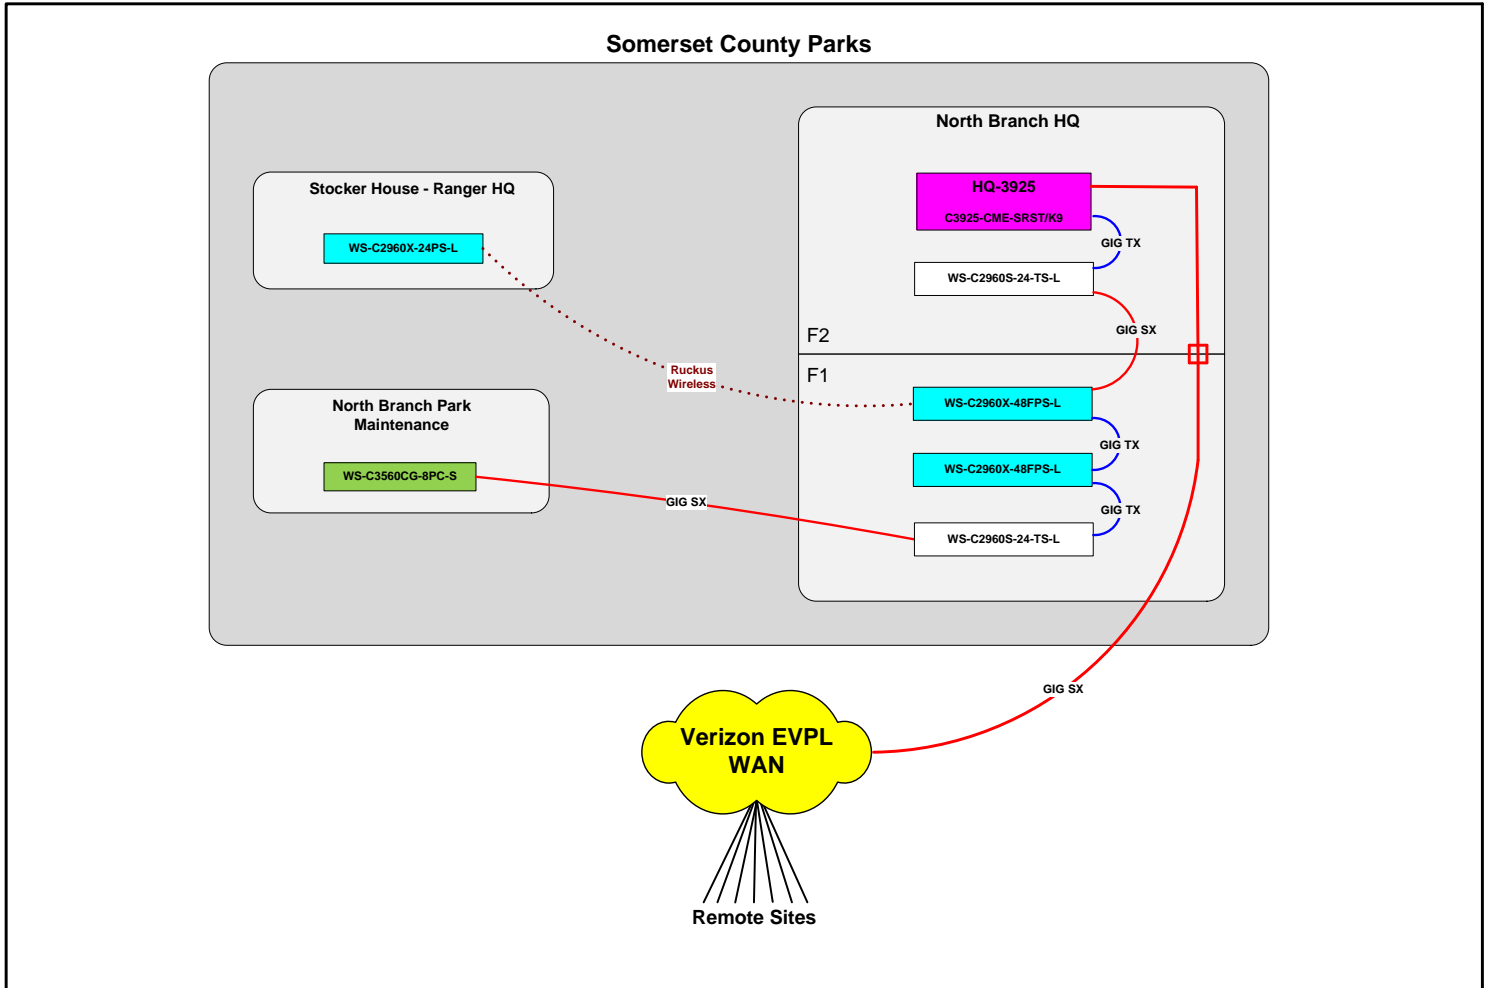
Somerset County Parks

Stocker House - Ranger HQ

WS-C2960X-24PS-L

North Branch Park Maintenance

WS-C3560CG-8PC-S

North Branch HQ

HQ-3925

C3925-CME-SRST/K9

GIG TX

WS-C2960S-24-TS-L

GIG SX

F2

F1

Ruckus Wireless

WS-C2960X-48FPS-L

GIG TX

WS-C2960X-48FPS-L

GIG TX

GIG SX

WS-C2960S-24-TS-L

GIG SX

Verizon EVPL WAN

Remote Sites